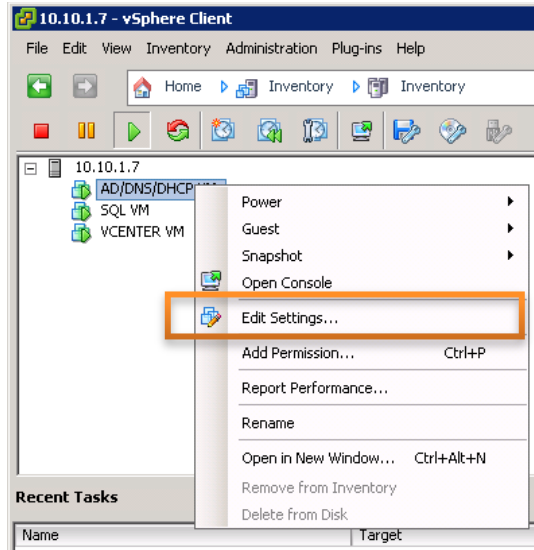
10.10.1.7 - vSphere Client

File Edit View Inventory Administration Plug-ins Help

Home Inventory Inventory

10.10.1.7
AD/DNS/DHCP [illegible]
SQL VM
VCENTER VM

Power
Guest
Snapshot
Open Console
Edit Settings...
Add Permission... Ctrl+P
Report Performance...
Rename
Open in New Window... Ctrl+Alt+N
Remove from Inventory
Delete from Disk

Recent Tasks

Name
Target